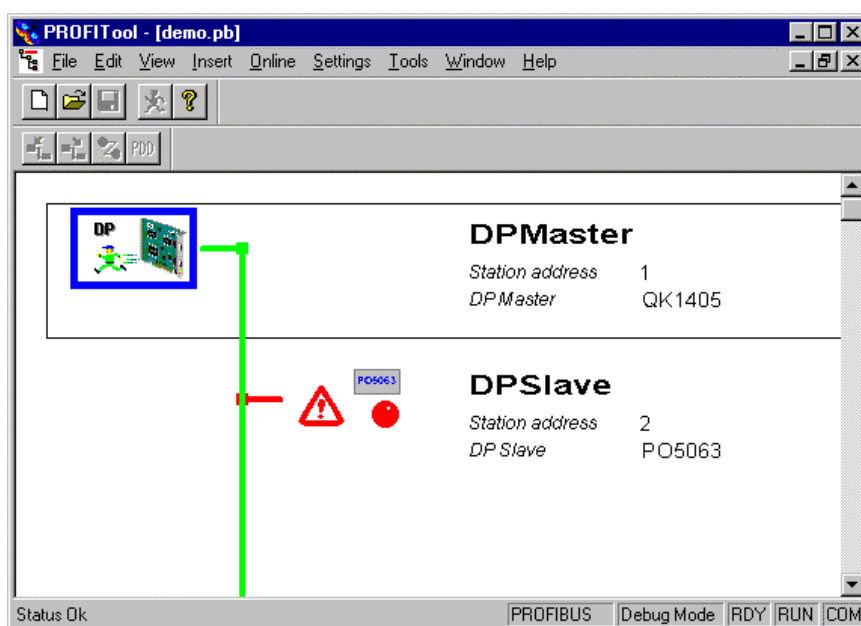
PROFITool - [demo.pb]

File Edit View Insert Online Settings Tools Window Help

PDD

DP

DPMaster
Station address 1
DP Master QK1405

PO5063

DPSlave
Station address 2
DP Slave PO5063

Status Ok PROFIBUS Debug Mode RDY RUN COM